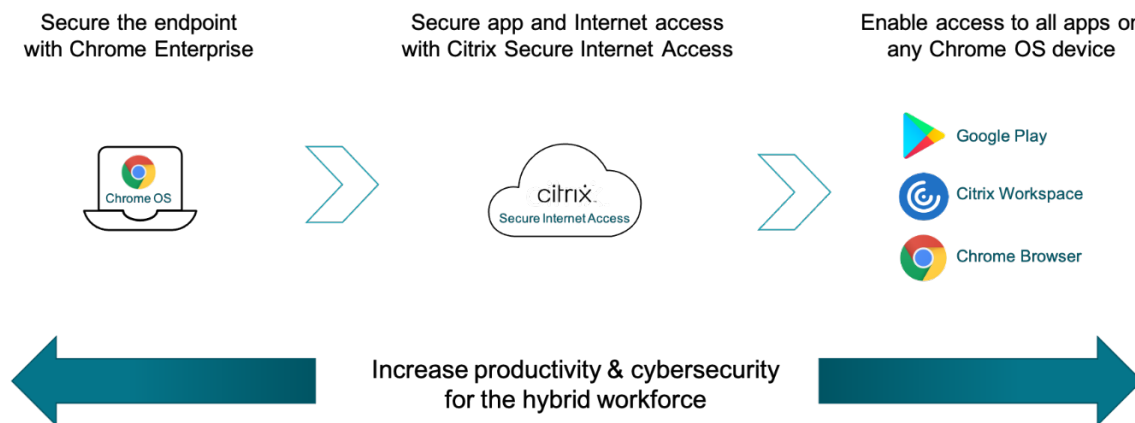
Secure the endpoint with Chrome Enterprise

Chrome OS

Secure app and Internet access with Citrix Secure Internet Access

citrix.
Secure Internet Access

Enable access to all apps on any Chrome OS device

Google Play

Citrix Workspace

Chrome Browser

Increase productivity & cybersecurity for the hybrid workforce